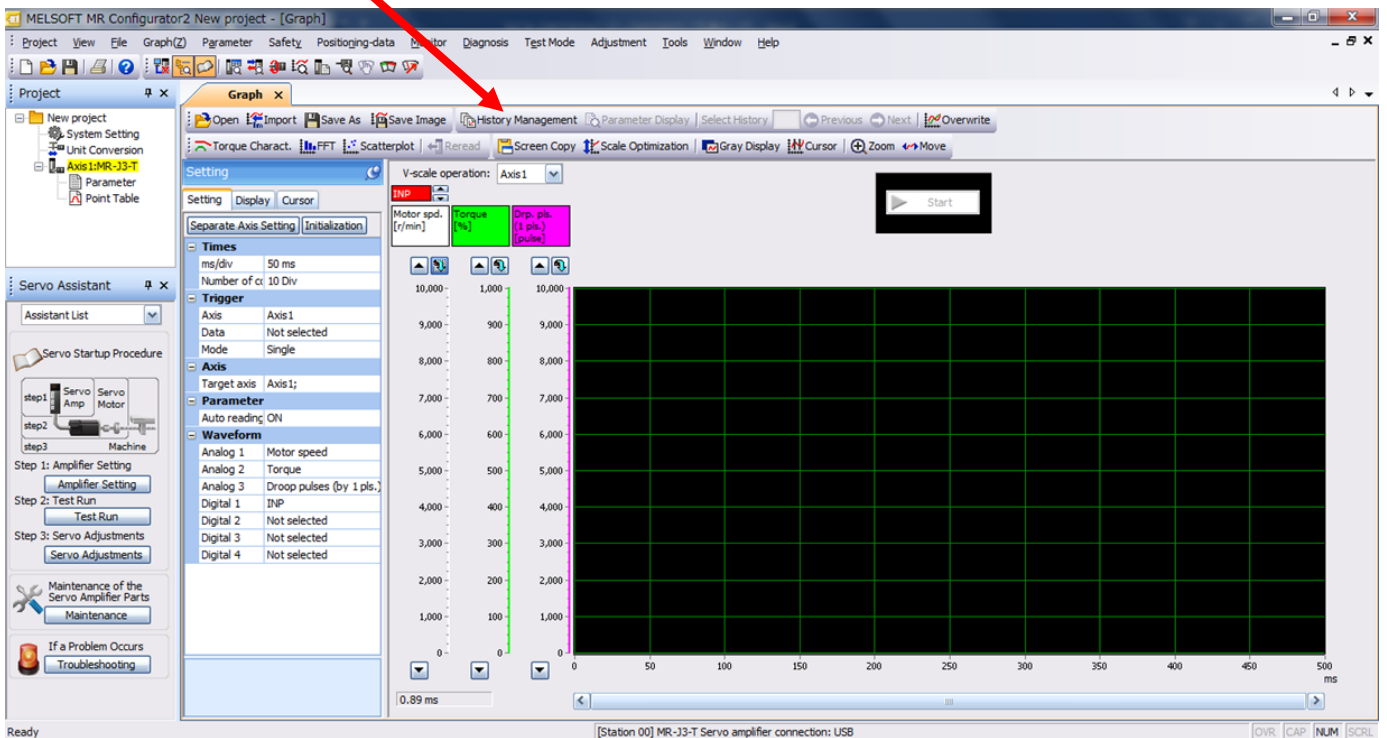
MELSOFT MR Configurator2 New project - [Graph]

Project View File Graph(Z) Parameter Safety Positioning-data Monitor Diagnosis Test Mode Adjustment Tools Window Help

Project
New project
System Setting
Unit Conversion
Axis1:MR-J3-T
Parameter
Point Table

Servo Assistant
Assistant List
Servo Startup Procedure
step1 Servo Amp Servo Motor
step2
step3 Machine
Step 1: Amplifier Setting
Amplifier Setting
Step 2: Test Run
Test Run
Step 3: Servo Adjustments
Servo Adjustments
Maintenance of the Servo Amplifier Parts
Maintenance
If a Problem Occurs
Troubleshooting

Graph

Open Import Save As Save Image History Management Parameter Display Select History Previous Next Overwrite
Torque Charact. FFT Scatterplot Reread Screen Copy Scale Optimization Gray Display Cursor Zoom Move

Setting
Setting Display Cursor
Separate Axis Setting Initialization

| | |
|---|---|
| Times | |
| ms/div | 50 ms |
| Number of c | 10 Div |
| Trigger | |
| Axis | Axis1 |
| Data | Not selected |
| Mode | Single |
| Axis | |
| Target axis | Axis1; |
| Parameter | |
| Auto reading | ON |
| Waveform | |
| Analog 1 | Motor speed |
| Analog 2 | Torque |
| Analog 3 | Droop pulses (by 1 pls.) |
| Digital 1 | INP |
| Digital 2 | Not selected |
| Digital 3 | Not selected |
| Digital 4 | Not selected |

V-scale operation: Axis1
INP
Motor spd. [r/min]
Torque [%]
Drp. pls. (1 pls.) [pulse]

Start

10,000 9,000 8,000 7,000 6,000 5,000 4,000 3,000 2,000 1,000 0
1,000 900 800 700 600 500 400 300 200 100 0
10,000 9,000 8,000 7,000 6,000 5,000 4,000 3,000 2,000 1,000 0
0 50 100 150 200 250 300 350 400 450 500
ms
0.89 ms

Ready
[Station 00] MR-J3-T Servo amplifier connection: USB
OVR CAP NUM SCRL